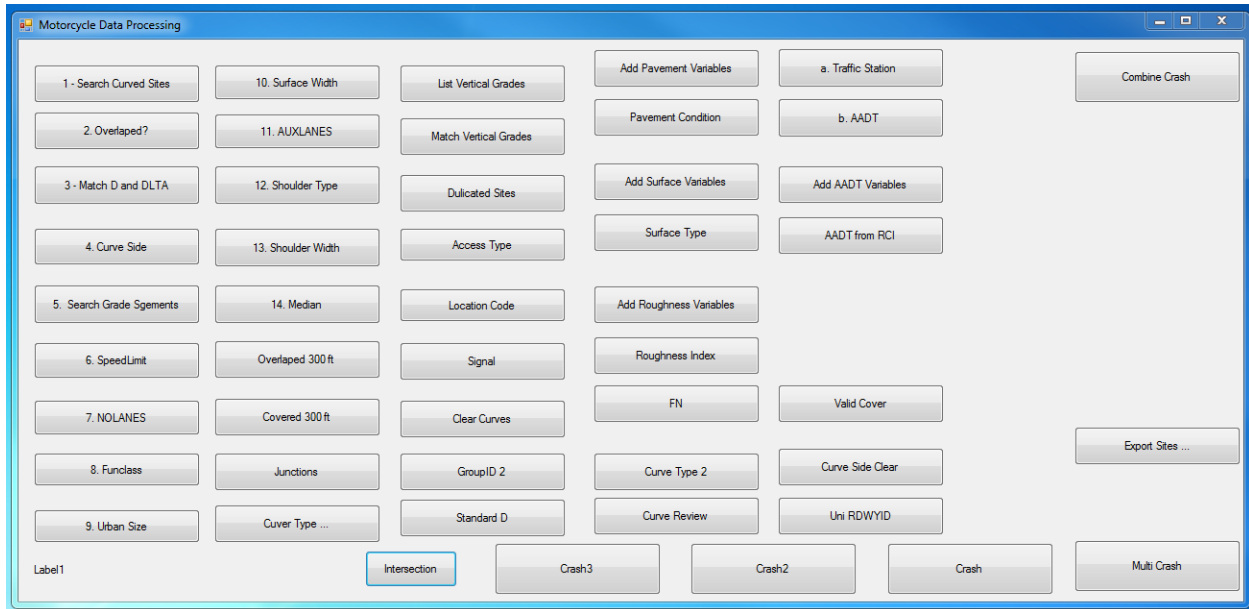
Motorcycle Data Processing

1 - Search Curved Sites
2. Overlaped?
3 - Match D and DLTA
4. Curve Side
5. Search Grade Sgements
6. SpeedLimit
7. NOLANES
8. Funclass
9. Urban Size

10. Surface Width
11. AUXLANES
12. Shoulder Type
13. Shoulder Width
14. Median
Overlaped 300 ft
Covered 300 ft
Junctions
Cuver Type ...

List Vertical Grades
Match Vertical Grades
Dulicated Sites
Access Type
Location Code
Signal
Clear Curves
GroupID 2
Standard D

Add Pavement Variables
Pavement Condition
Add Surface Variables
Surface Type
Add Roughness Variables
Roughness Index
FN
Curve Type 2
Curve Review

a. Traffic Station
b. AADT
Add AADT Variables
AADT from RCI
Valid Cover
Curve Side Clear
Uni RDWYID

Combine Crash
Export Sites ...

Label1
Intersection
Crash3
Crash2
Crash
Multi Crash